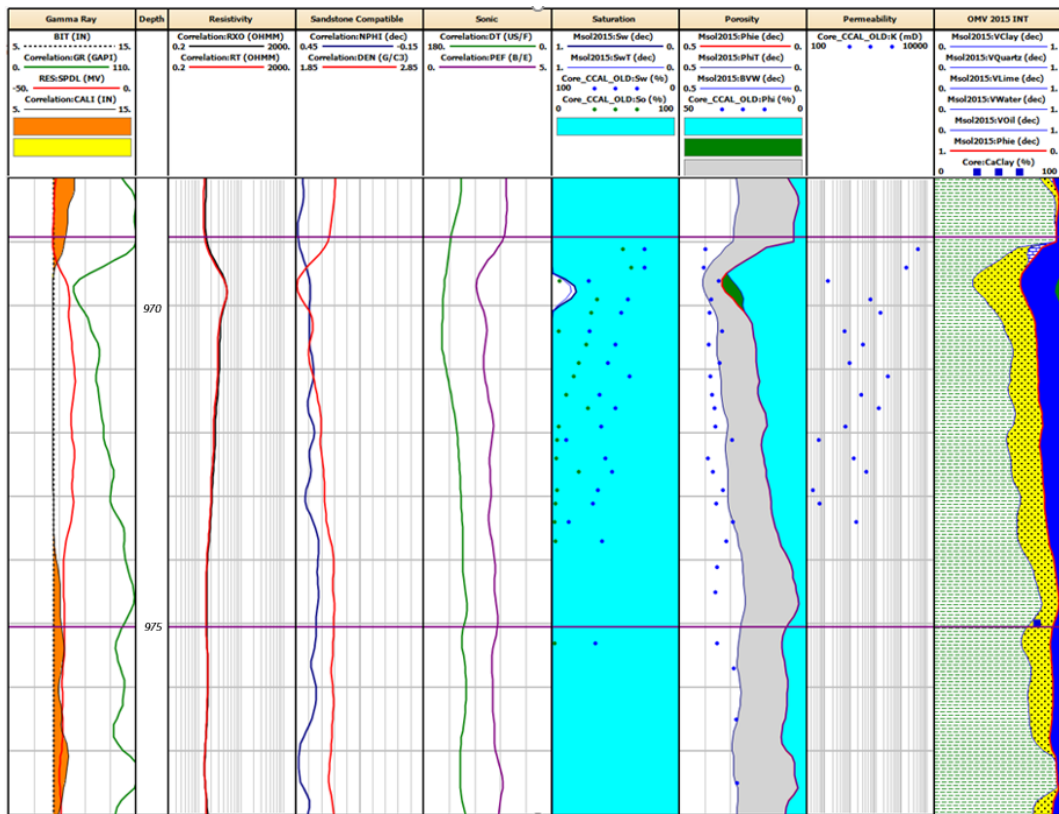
Gamma Ray

BIT (IN)
5. 15.
Correlation:GR (GAPI)
0. 110.
RES:SPDL (MV)
-50. 0.
Correlation:CALI (IN)
5. 15.

Depth

970

975

Resistivity

Correlation:RXO (OHMM)
0.2 2000.
Correlation:RT (OHMM)
0.2 2000.

Sandstone Compatible

Correlation:NPHI (dec)
0.45 -0.15
Correlation:DEN (G/C3)
1.85 2.85

Sonic

Correlation:DT (US/F)
180. 0.
Correlation:PEF (B/E)
0. 5.

Saturation

Msol2015:Sw (dec)
1. 0.
Msol2015:SwT (dec)
1. 0.
Core_CCAL_OLD:Sw (%)
100 0
Core_CCAL_OLD:So (%)
0 100

Porosity

Msol2015:Phie (dec)
0.5 0.
Msol2015:PhiT (dec)
0.5 0.
Msol2015:BVW (dec)
0.5 0.
Core_CCAL_OLD:Phi (%)
50 0

Permeability

Core_CCAL_OLD:K (mD)
100 10000

OMV 2015 INT

Msol2015:VClay (dec)
0. 1.
Msol2015:VQuartz (dec)
0. 1.
Msol2015:VLime (dec)
0. 1.
Msol2015:VWater (dec)
0. 1.
Msol2015:VOil (dec)
0. 1.
Msol2015:Phie (dec)
1. 0.
Core:CaClay (%)
0 100